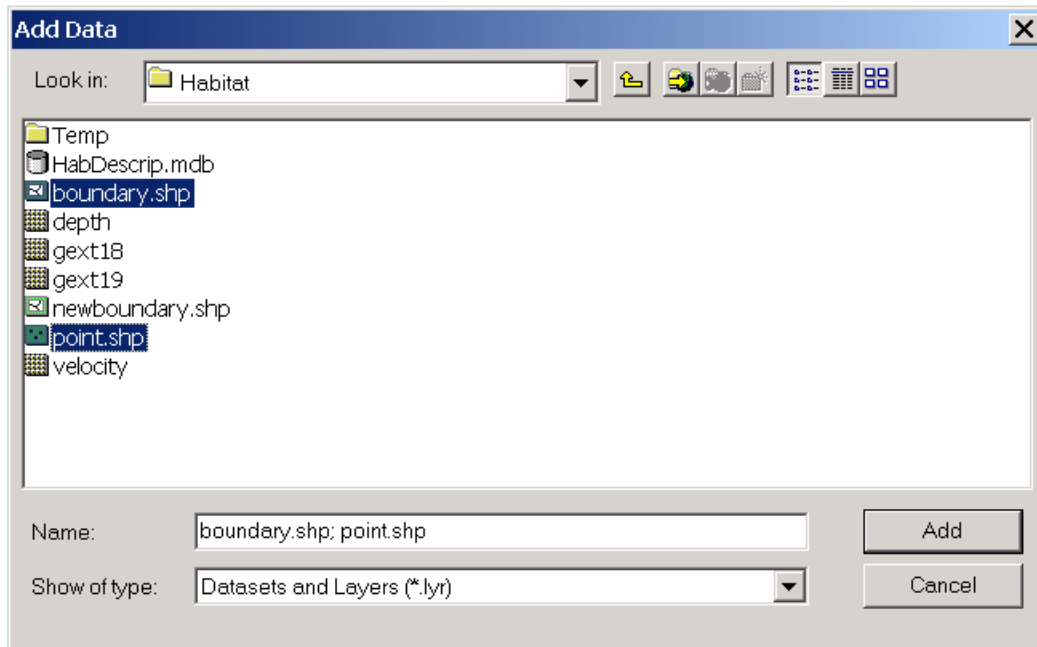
Add Data

Look in: Habitat

Temp
HabDescrip.mdb
boundary.shp
depth
gext18
gext19
newboundary.shp
point.shp
velocity

Name: boundary.shp; point.shp

Show of type: Datasets and Layers (*.lyr)

Add

Cancel